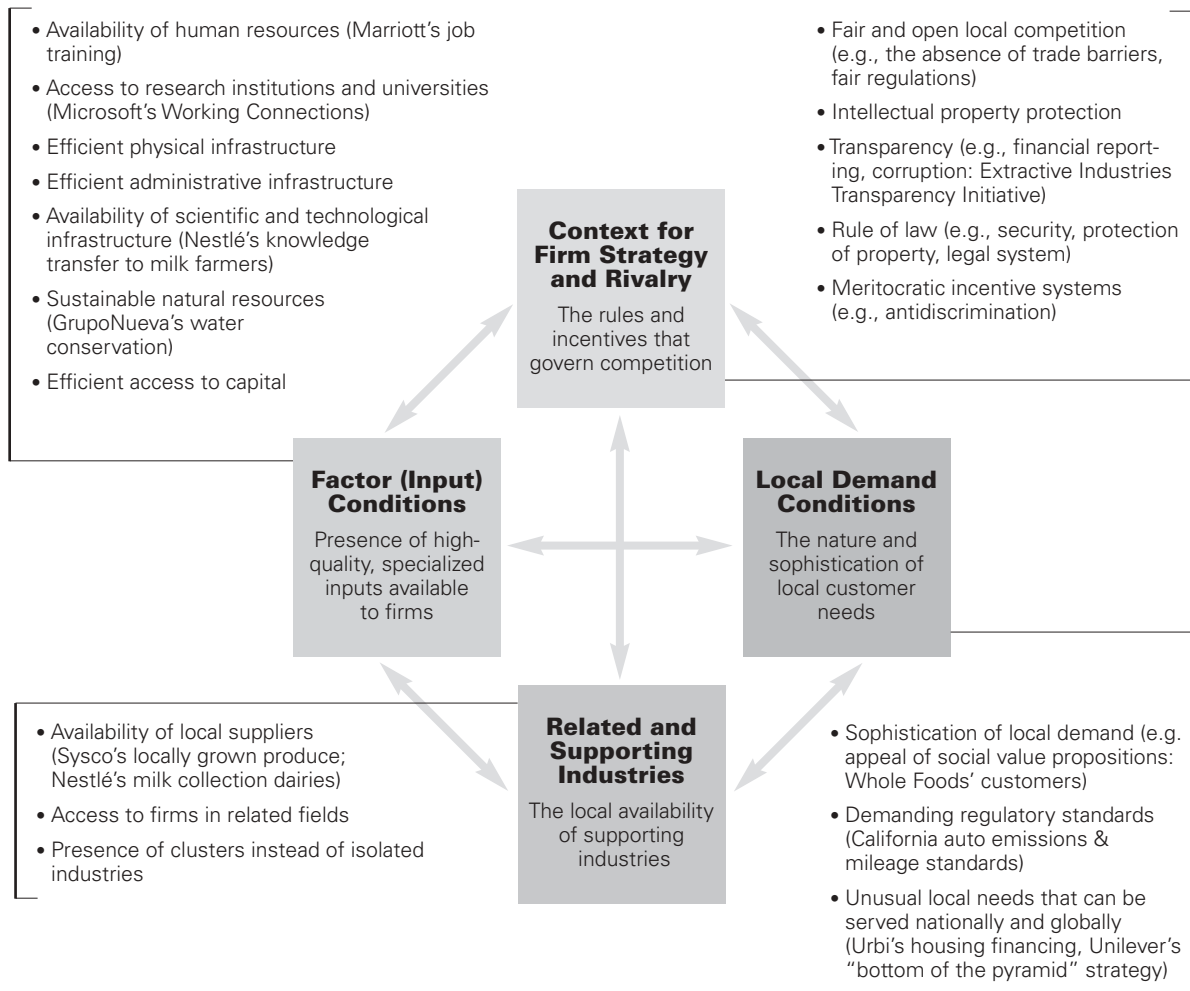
• Availability of human resources (Marriott's job training)
• Access to research institutions and universities (Microsoft's Working Connections)
• Efficient physical infrastructure
• Efficient administrative infrastructure
• Availability of scientific and technological infrastructure (Nestlé's knowledge transfer to milk farmers)
• Sustainable natural resources (GrupoNueva's water conservation)
• Efficient access to capital

• Fair and open local competition (e.g., the absence of trade barriers, fair regulations)
• Intellectual property protection
• Transparency (e.g., financial reporting, corruption: Extractive Industries Transparency Initiative)
• Rule of law (e.g., security, protection of property, legal system)
• Meritocratic incentive systems (e.g., antidiscrimination)

**Context for Firm Strategy and Rivalry**
The rules and incentives that govern competition

**Factor (Input) Conditions**
Presence of high-quality, specialized inputs available to firms

**Local Demand Conditions**
The nature and sophistication of local customer needs

**Related and Supporting Industries**
The local availability of supporting industries

• Availability of local suppliers (Sysco's locally grown produce; Nestlé's milk collection dairies)
• Access to firms in related fields
• Presence of clusters instead of isolated industries

• Sophistication of local demand (e.g. appeal of social value propositions: Whole Foods' customers)
• Demanding regulatory standards (California auto emissions & mileage standards)
• Unusual local needs that can be served nationally and globally (Urbi's housing financing, Unilever's "bottom of the pyramid" strategy)